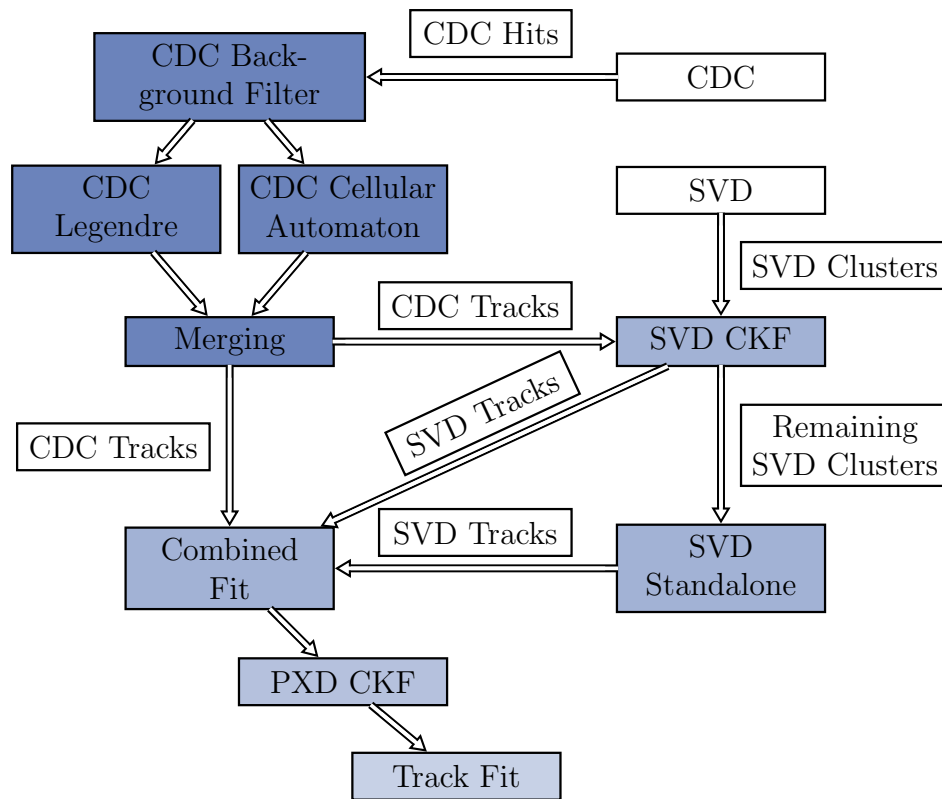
CDC Hits

CDC Background Filter

CDC

CDC Legendre

CDC Cellular Automaton

SVD

SVD Clusters

CDC Tracks

Merging

SVD CKF

SVD Tracks

CDC Tracks

Remaining SVD Clusters

SVD Tracks

Combined Fit

SVD Standalone

PXD CKF

Track Fit